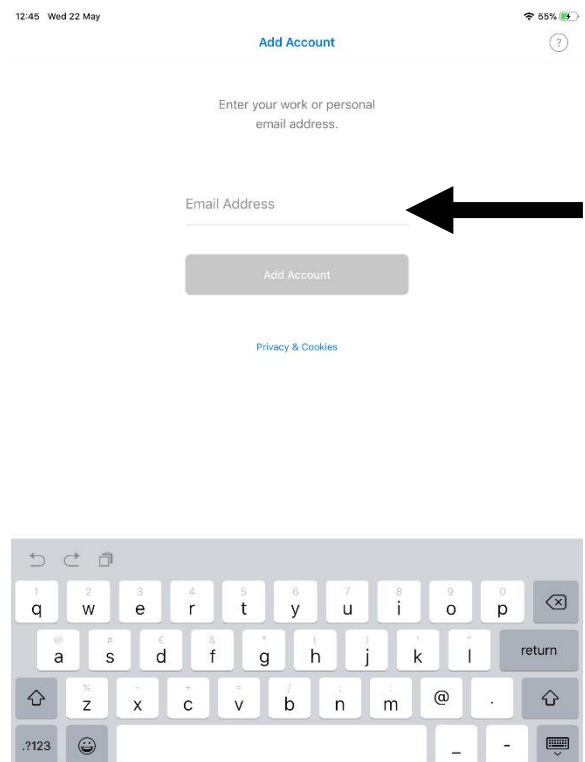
12:45 Wed 22 May

55%

Add Account

?

Enter your work or personal email address.

Email Address

Add Account

Privacy & Cookies

1 q 2 w 3 e 4 r 5 t 6 y 7 u 8 i 9 o 0 p

@ a # s € d & f * g ( h ) j ' k " l return

% z - x + c = v / b ; n : m @ .

.?123 _ -